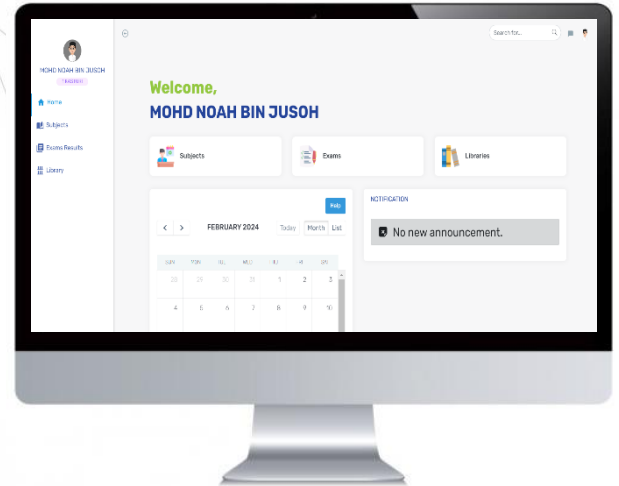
MOHD NOAH BIN JUSOH

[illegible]

Home

Subjects

Exams Results

Library

Search for...

Welcome,

MOHD NOAH BIN JUSOH

Subjects

Exams

Libraries

Help

FEBRUARY 2024

Today

Month

List

| SUN | MON | TUE | WED | THU | FRI | SAT |
|---|---|---|---|---|---|---|
| 28 | 29 | 30 | 31 | 1 | 2 | 3 |
| 4 | 5 | 6 | 7 | 8 | 9 | 10 |

NOTIFICATION

No new announcement.